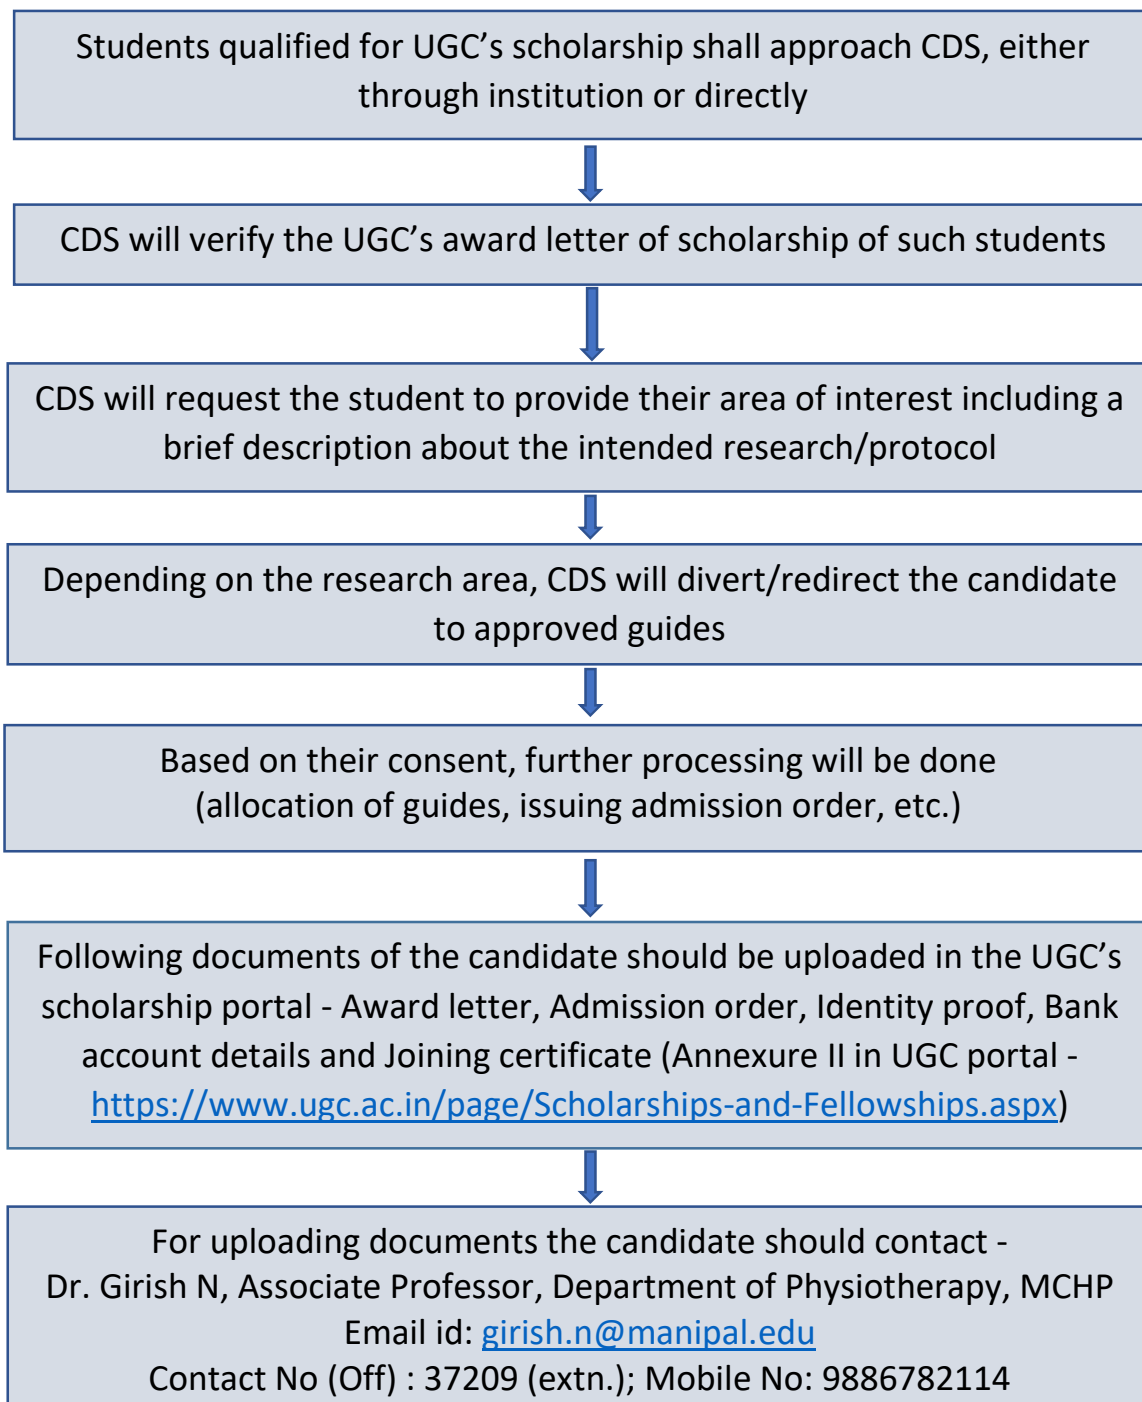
Students qualified for UGC’s scholarship shall approach CDS, either through institution or directly

CDS will verify the UGC’s award letter of scholarship of such students

CDS will request the student to provide their area of interest including a brief description about the intended research/protocol

Depending on the research area, CDS will divert/redirect the candidate to approved guides

Based on their consent, further processing will be done (allocation of guides, issuing admission order, etc.)

Following documents of the candidate should be uploaded in the UGC’s scholarship portal - Award letter, Admission order, Identity proof, Bank account details and Joining certificate (Annexure II in UGC portal - https://www.ugc.ac.in/page/Scholarships-and-Fellowships.aspx)

For uploading documents the candidate should contact -
Dr. Girish N, Associate Professor, Department of Physiotherapy, MCHP
Email id: girish.n@manipal.edu
Contact No (Off) : 37209 (extn.); Mobile No: 9886782114